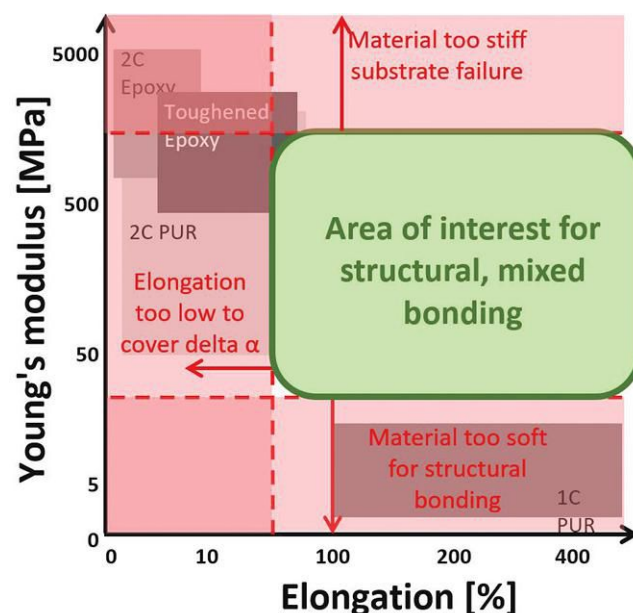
Young's modulus [MPa]

5000

500

50

5

0

0 10 100 200 400

Elongation [%]

2C Epoxy

Toughened Epoxy

2C PUR

Material too stiff substrate failure

Area of interest for structural, mixed bonding

Elongation too low to cover delta α

Material too soft for structural bonding

1C PUR